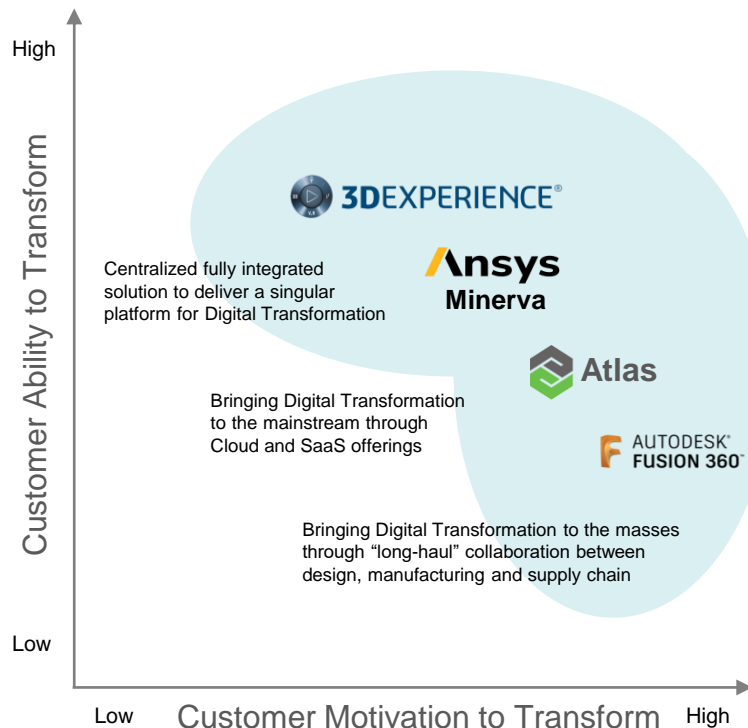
High

Customer Ability to Transform

Low

3DEXPERIENCE®

Centralized fully integrated solution to deliver a singular platform for Digital Transformation

Ansys
Minerva

Atlas

Bringing Digital Transformation to the mainstream through Cloud and SaaS offerings

AUTODESK®
FUSION 360™

Bringing Digital Transformation to the masses through "long-haul" collaboration between design, manufacturing and supply chain

Low Customer Motivation to Transform High